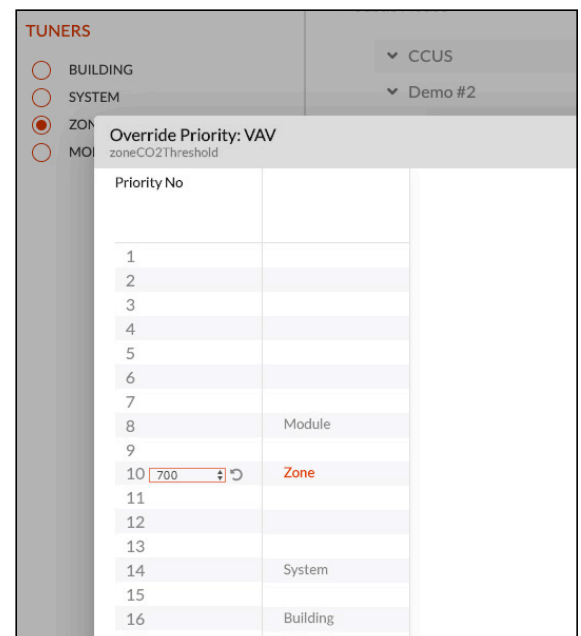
TUNERS

BUILDING

SYSTEM

ZON

MO

CCUS

Demo #2

Override Priority: VAV
zoneCO2Threshold

| Priority No | |
|---|---|
| 1 | |
| 2 | |
| 3 | |
| 4 | |
| 5 | |
| 6 | |
| 7 | |
| 8 | Module |
| 9 | |
| 10 700 | Zone |
| 11 | |
| 12 | |
| 13 | |
| 14 | System |
| 15 | |
| 16 | Building |